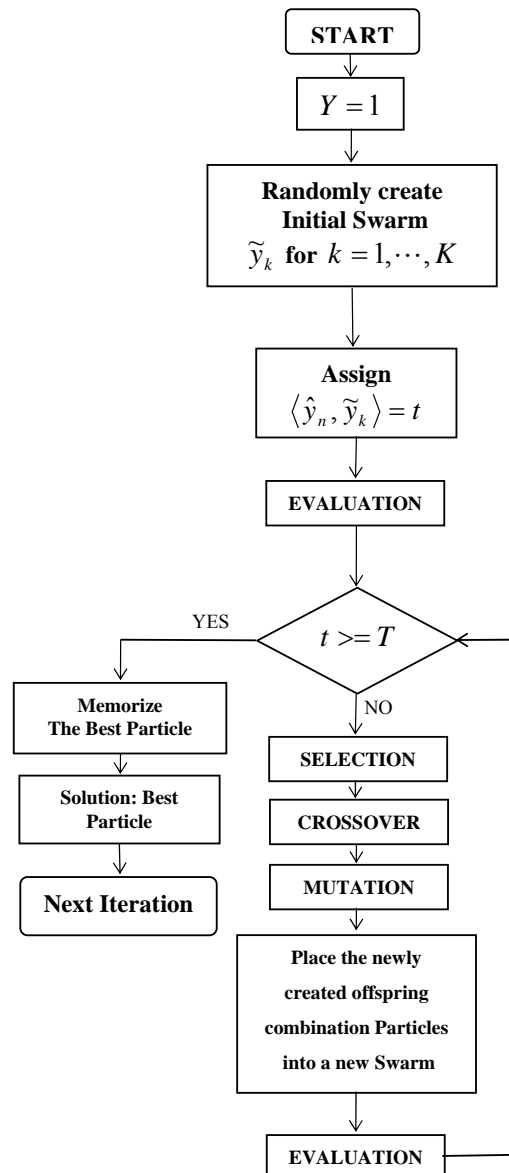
START

$Y = 1$

Randomly create Initial Swarm $\widetilde{y}_k$ for $k = 1, \cdots, K$

Assign $\langle \hat{y}_n, \widetilde{y}_k \rangle = t$

EVALUATION

$t >= T$

YES

NO

Memorize The Best Particle

Solution: Best Particle

Next Iteration

SELECTION

CROSSOVER

MUTATION

Place the newly created offspring combination Particles into a new Swarm

EVALUATION